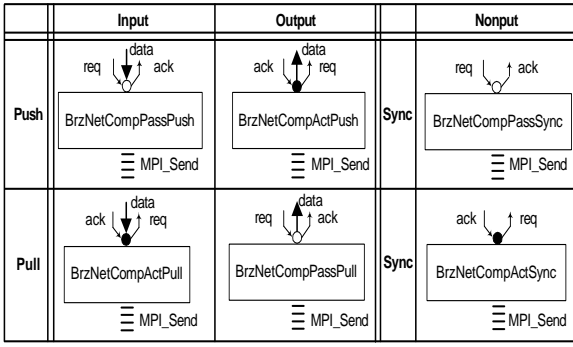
|  | Input | Output |  | Nonput |
|---|---|---|---|---|
| Push | req data ack BrzNetCompPassPush ≡ MPI_Send | ack data req BrzNetCompActPush ≡ MPI_Send | Sync | req ack BrzNetCompPassSync ≡ MPI_Send |
| Pull | ack data req BrzNetCompActPull ≡ MPI_Send | req data ack BrzNetCompPassPull ≡ MPI_Send | Sync | ack req BrzNetCompActSync ≡ MPI_Send |